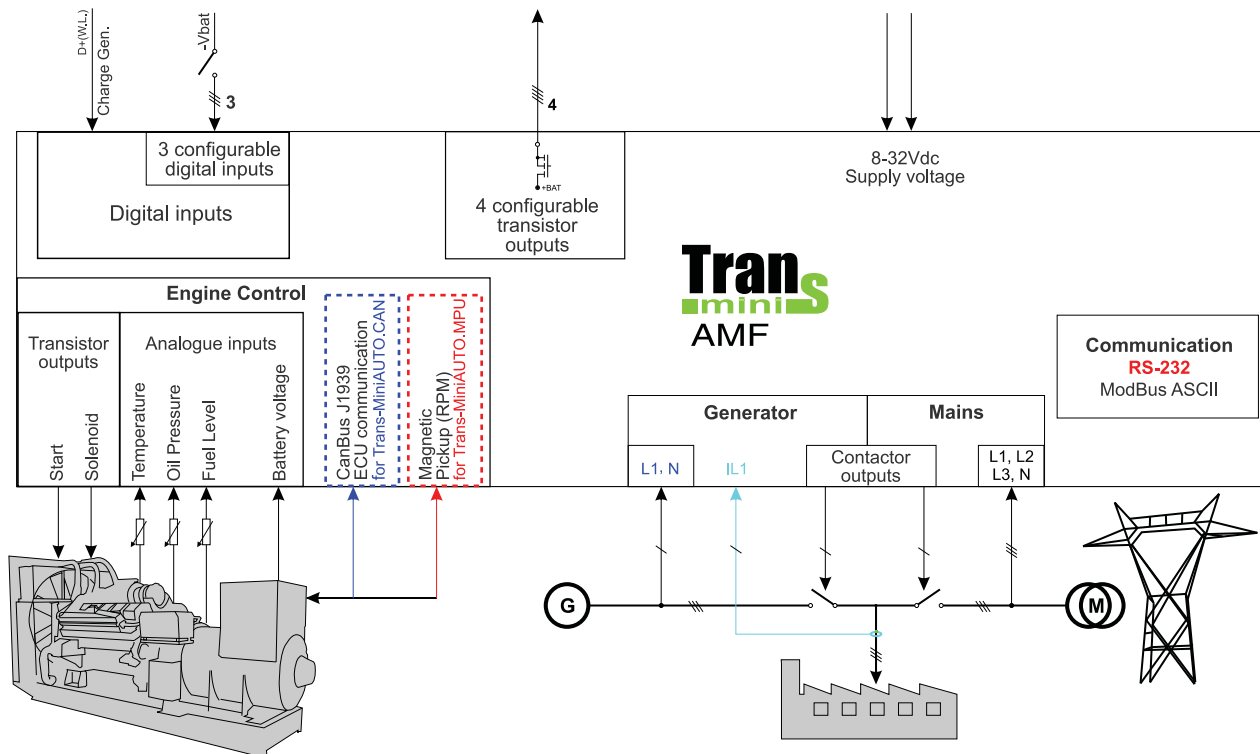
D+(W.L.)
Charge Gen.

-Vbat

3

4

3 configurable digital inputs

Digital inputs

4 configurable transistor outputs

+BAT

8-32Vdc
Supply voltage

Trans
mini
AMF

Engine Control

Transistor outputs

Analogue inputs

Start

Solenoid

Temperature

Oil Pressure

Fuel Level

Battery voltage

CanBus J1939
ECU communication
for Trans-MiniAUTO.CAN

Magnetic Pickup (RPM)
for Trans-MiniAUTO.MPU

Communication
RS-232
ModBus ASCII

Generator

Mains

L1, N

IL1

Contactor outputs

L1, L2
L3, N

G

M